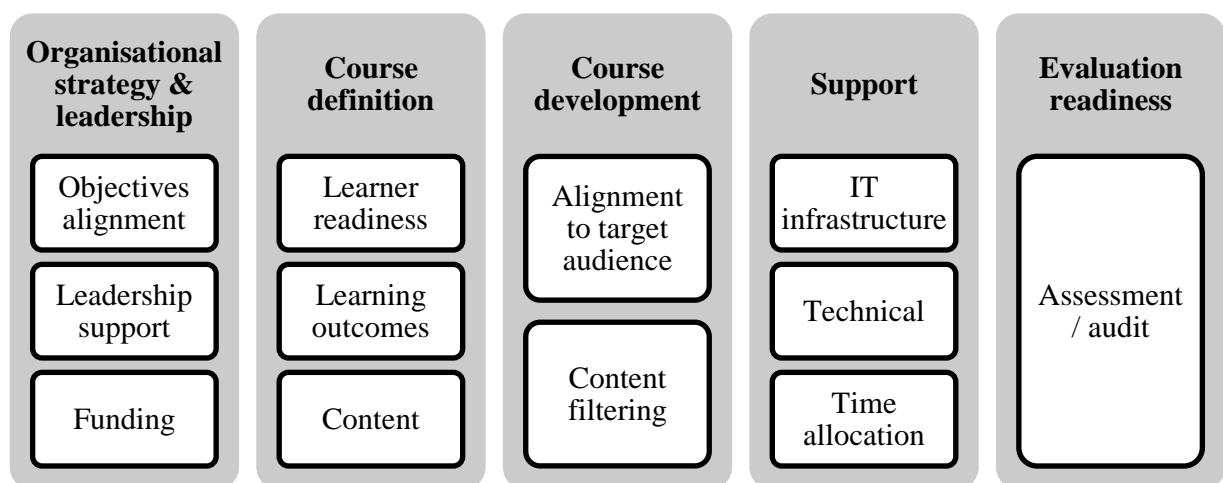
Organisational strategy & leadership

Objectives alignment

Leadership support

Funding

Course definition

Learner readiness

Learning outcomes

Content

Course development

Alignment to target audience

Content filtering

Support

IT infrastructure

Technical

Time allocation

Evaluation readiness

Assessment / audit